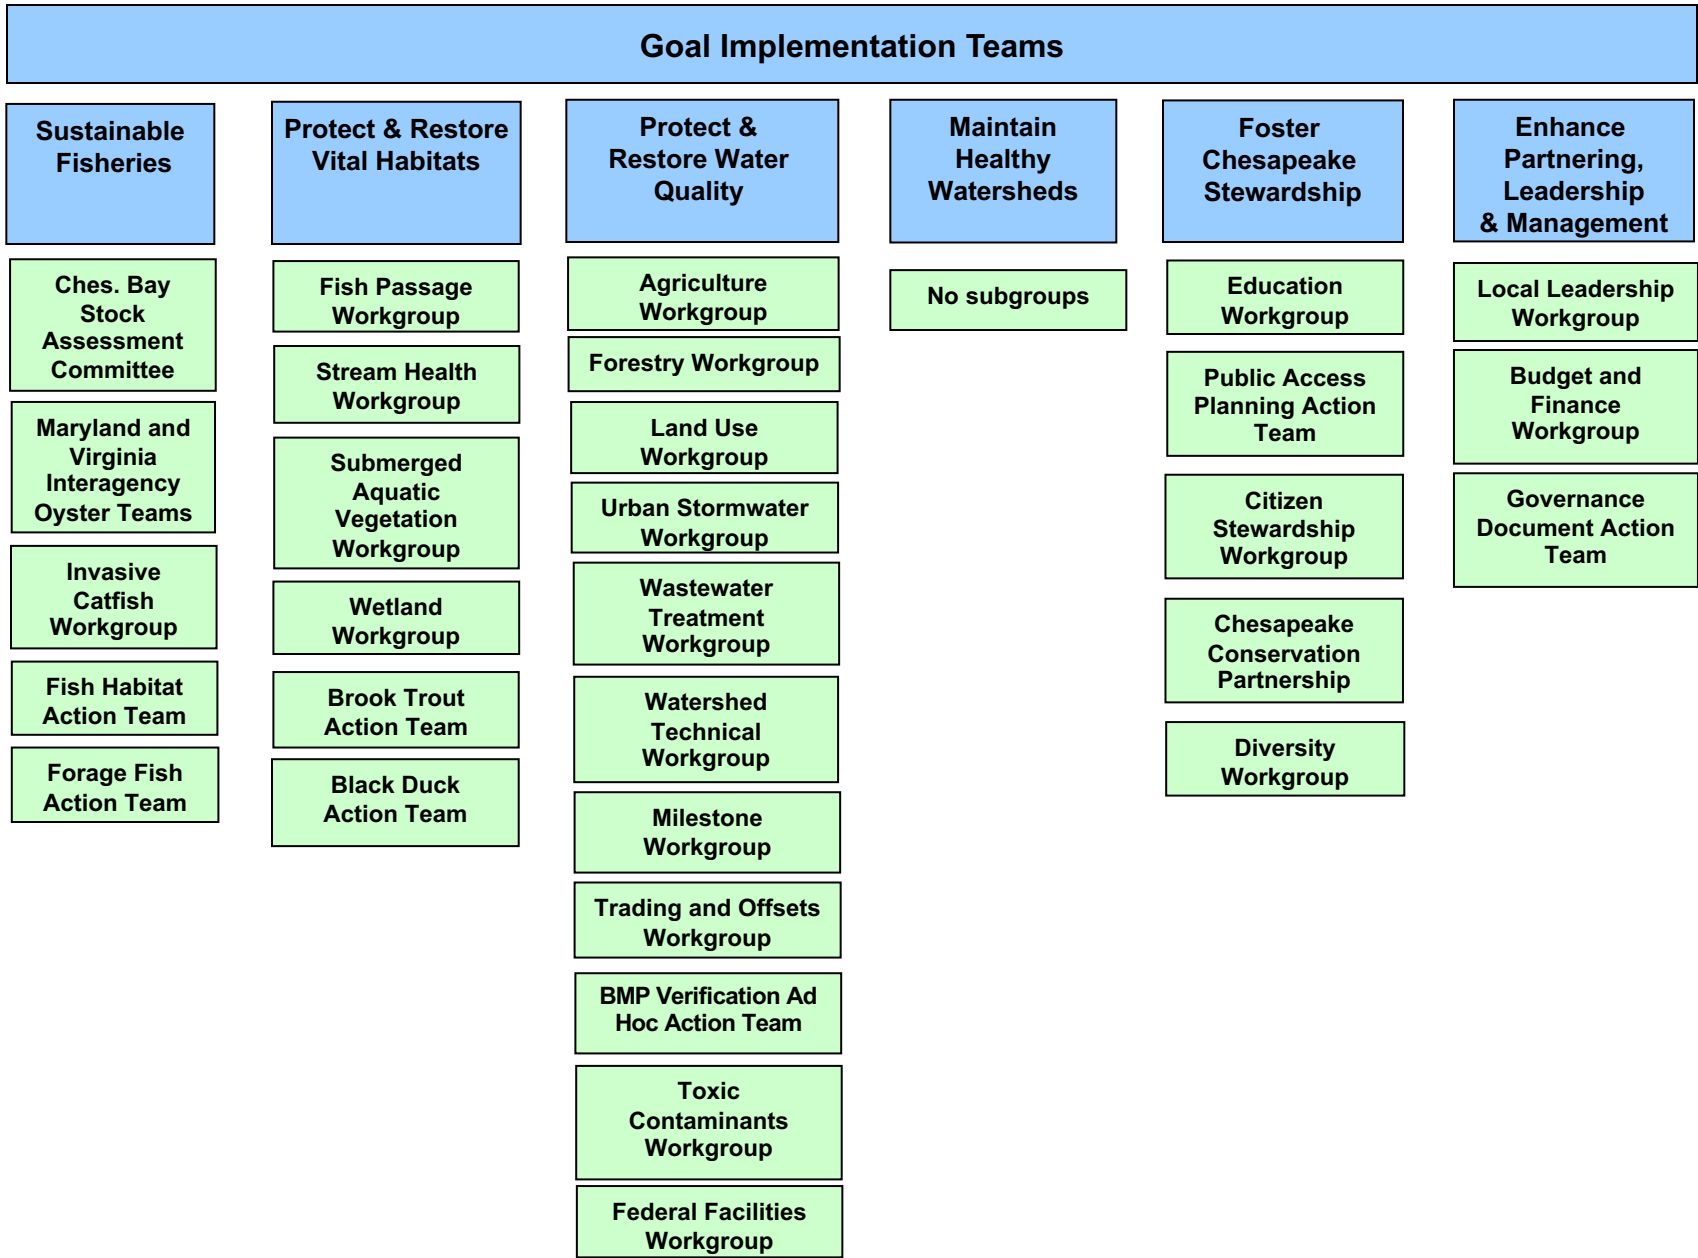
Goal Implementation Teams

Sustainable Fisheries

Ches. Bay Stock Assessment Committee

Maryland and Virginia Interagency Oyster Teams

Invasive Catfish Workgroup

Fish Habitat Action Team

Forage Fish Action Team

Protect & Restore Vital Habitats

Fish Passage Workgroup

Stream Health Workgroup

Submerged Aquatic Vegetation Workgroup

Wetland Workgroup

Brook Trout Action Team

Black Duck Action Team

Protect & Restore Water Quality

Agriculture Workgroup

Forestry Workgroup

Land Use Workgroup

Urban Stormwater Workgroup

Wastewater Treatment Workgroup

Watershed Technical Workgroup

Milestone Workgroup

Trading and Offsets Workgroup

BMP Verification Ad Hoc Action Team

Toxic Contaminants Workgroup

Federal Facilities Workgroup

Maintain Healthy Watersheds

No subgroups

Foster Chesapeake Stewardship

Education Workgroup

Public Access Planning Action Team

Citizen Stewardship Workgroup

Chesapeake Conservation Partnership

Diversity Workgroup

Enhance Partnering, Leadership & Management

Local Leadership Workgroup

Budget and Finance Workgroup

Governance Document Action Team